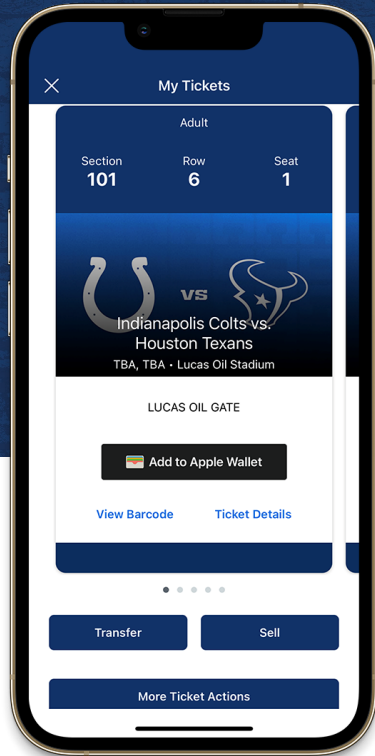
My Tickets

Adult

Section
101

Row
6

Seat
1

VS

Indianapolis Colts vs. Houston Texans

TBA, TBA • Lucas Oil Stadium

LUCAS OIL GATE

Add to Apple Wallet

View Barcode

Ticket Details

Transfer

Sell

More Ticket Actions